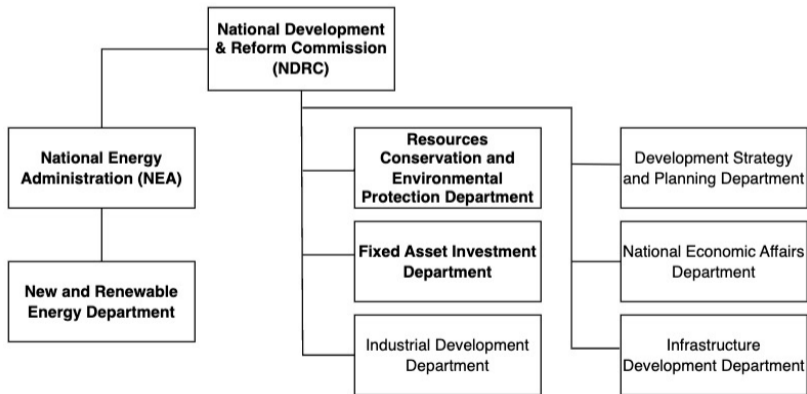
National Development & Reform Commission (NDRC)

National Energy Administration (NEA)

New and Renewable Energy Department

Resources Conservation and Environmental Protection Department

Fixed Asset Investment Department

Industrial Development Department

Development Strategy and Planning Department

National Economic Affairs Department

Infrastructure Development Department